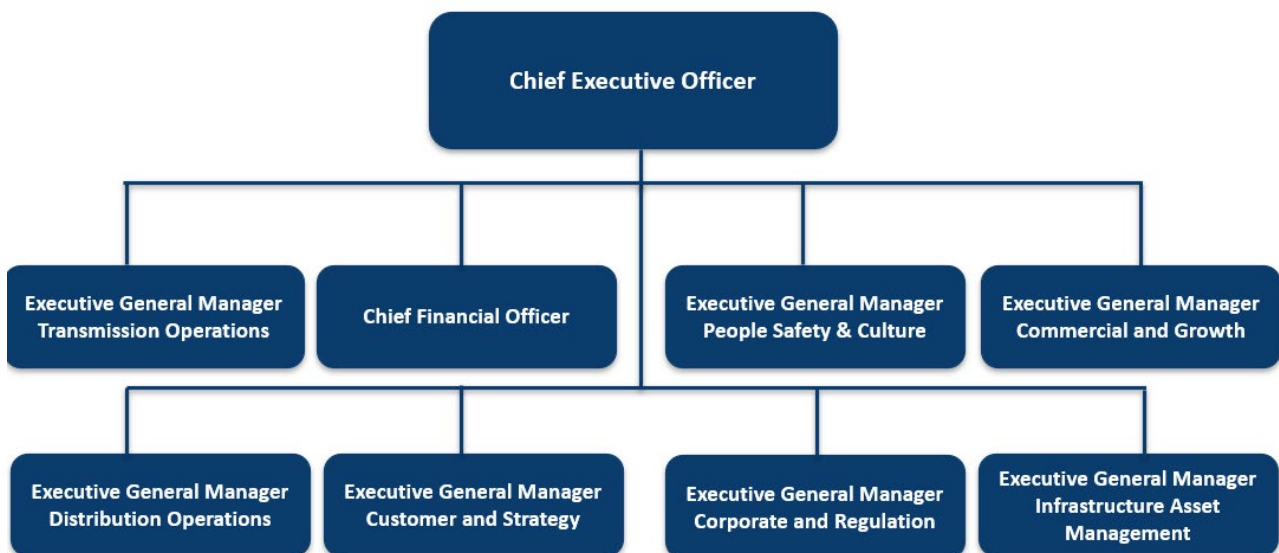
Chief Executive Officer

Executive General Manager
Transmission Operations

Chief Financial Officer

Executive General Manager
People Safety & Culture

Executive General Manager
Commercial and Growth

Executive General Manager
Distribution Operations

Executive General Manager
Customer and Strategy

Executive General Manager
Corporate and Regulation

Executive General Manager
Infrastructure Asset Management